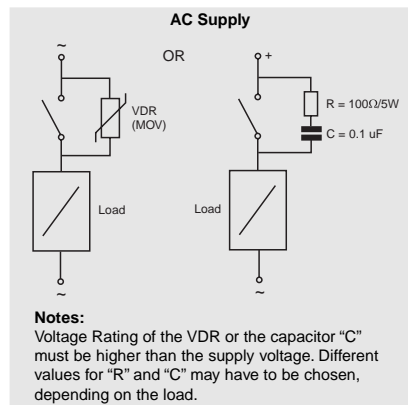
AC Supply

~

OR

+

VDR
(MOV)

R = 100Ω/5W

C = 0.1 uF

Load

Load

~

~

Notes:
Voltage Rating of the VDR or the capacitor "C" must be higher than the supply voltage. Different values for "R" and "C" may have to be chosen, depending on the load.